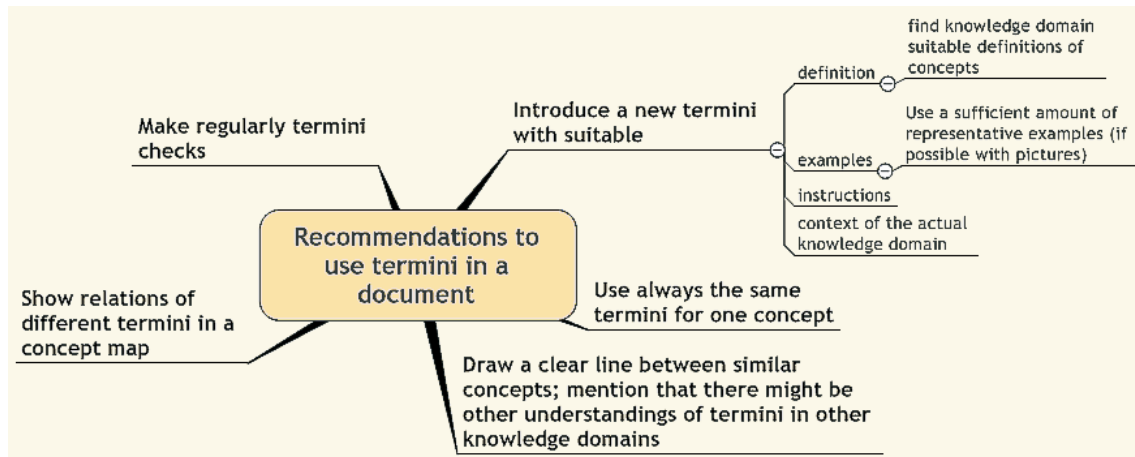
Recommendations to use termini in a document

Make regularly termini checks

Introduce a new termini with suitable

definition

find knowledge domain suitable definitions of concepts

examples

Use a sufficient amount of representative examples (if possible with pictures)

instructions

context of the actual knowledge domain

Use always the same termini for one concept

Draw a clear line between similar concepts; mention that there might be other understandings of termini in other knowledge domains

Show relations of different termini in a concept map